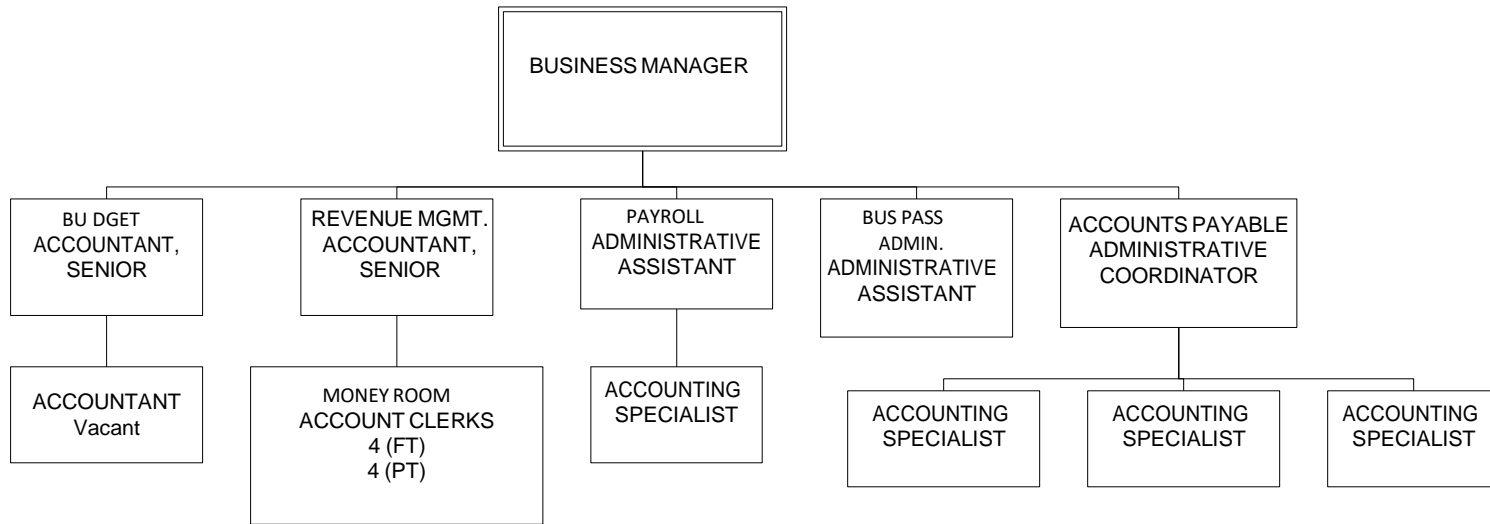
BUSINESS MANAGER

BU DGET ACCOUNTANT, SENIOR

REVENUE MGMT. ACCOUNTANT, SENIOR

PAYROLL ADMINISTRATIVE ASSISTANT

BUS PASS ADMIN. ADMINISTRATIVE ASSISTANT

ACCOUNTS PAYABLE ADMINISTRATIVE COORDINATOR

ACCOUNTANT
Vacant

MONEY ROOM
ACCOUNT CLERKS
4 (FT)
4 (PT)

ACCOUNTING SPECIALIST

ACCOUNTING SPECIALIST

ACCOUNTING SPECIALIST

ACCOUNTING SPECIALIST